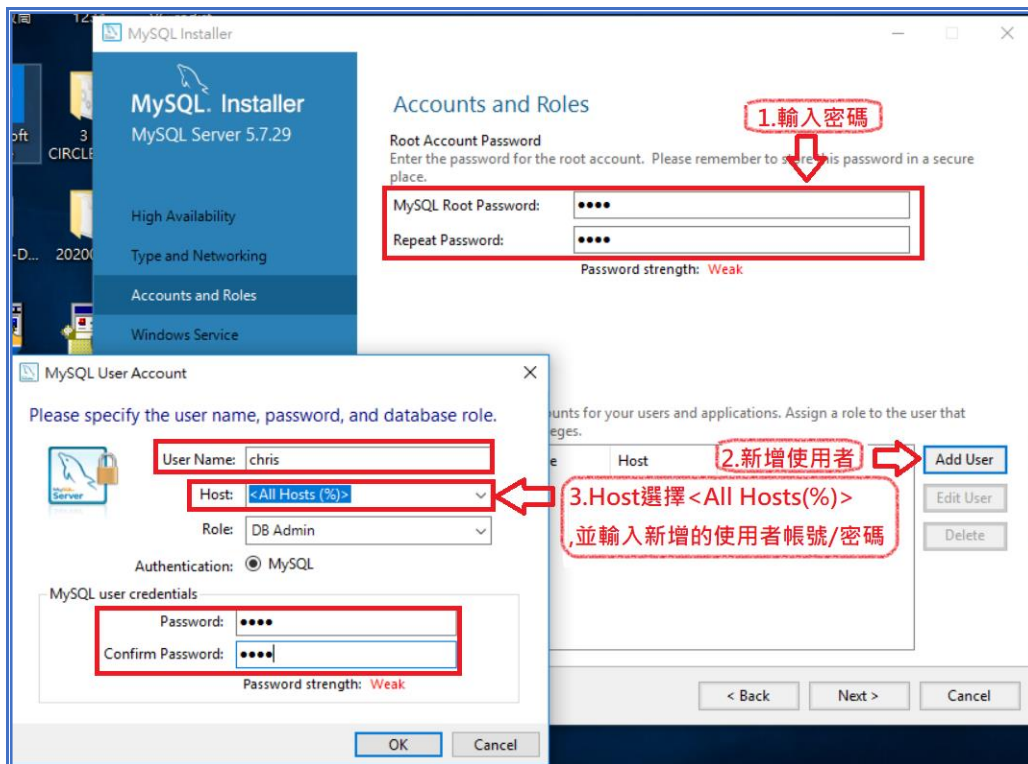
MySQL Installer

MySQL. Installer
MySQL Server 5.7.29

High Availability
Type and Networking
Accounts and Roles
Windows Service

Accounts and Roles

1.輸入密碼

Root Account Password
Enter the password for the root account. Please remember to store this password in a secure place.

MySQL Root Password: ••••
Repeat Password: ••••
Password strength: Weak

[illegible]ounts for your users and applications. Assign a role to the user that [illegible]eges.

Host

2.新增使用者

Add User
Edit User
Delete

< Back
Next >
Cancel

MySQL User Account

Please specify the user name, password, and database role.

User Name: chris
Host: <All Hosts (%)>
Role: DB Admin
Authentication: MySQL

3.Host選擇<All Hosts(%)>
,並輸入新增的使用者帳號/密碼

MySQL user credentials
Password: ••••
Confirm Password: ••••
Password strength: Weak

OK
Cancel